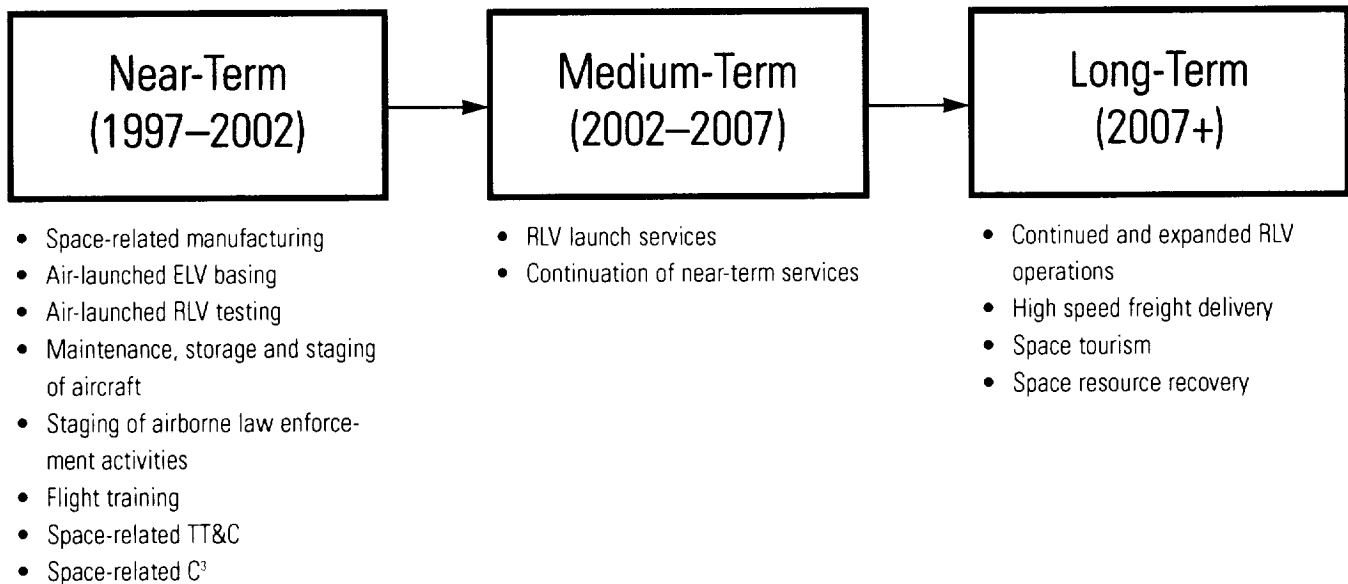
Near-Term (1997–2002)

Medium-Term (2002–2007)

Long-Term (2007+)

- Space-related manufacturing
- Air-launched ELV basing
- Air-launched RLV testing
- Maintenance, storage and staging of aircraft
- Staging of airborne law enforcement activities
- Flight training
- Space-related TT&C
- Space-related $C^3$

- RLV launch services
- Continuation of near-term services

- Continued and expanded RLV operations
- High speed freight delivery
- Space tourism
- Space resource recovery